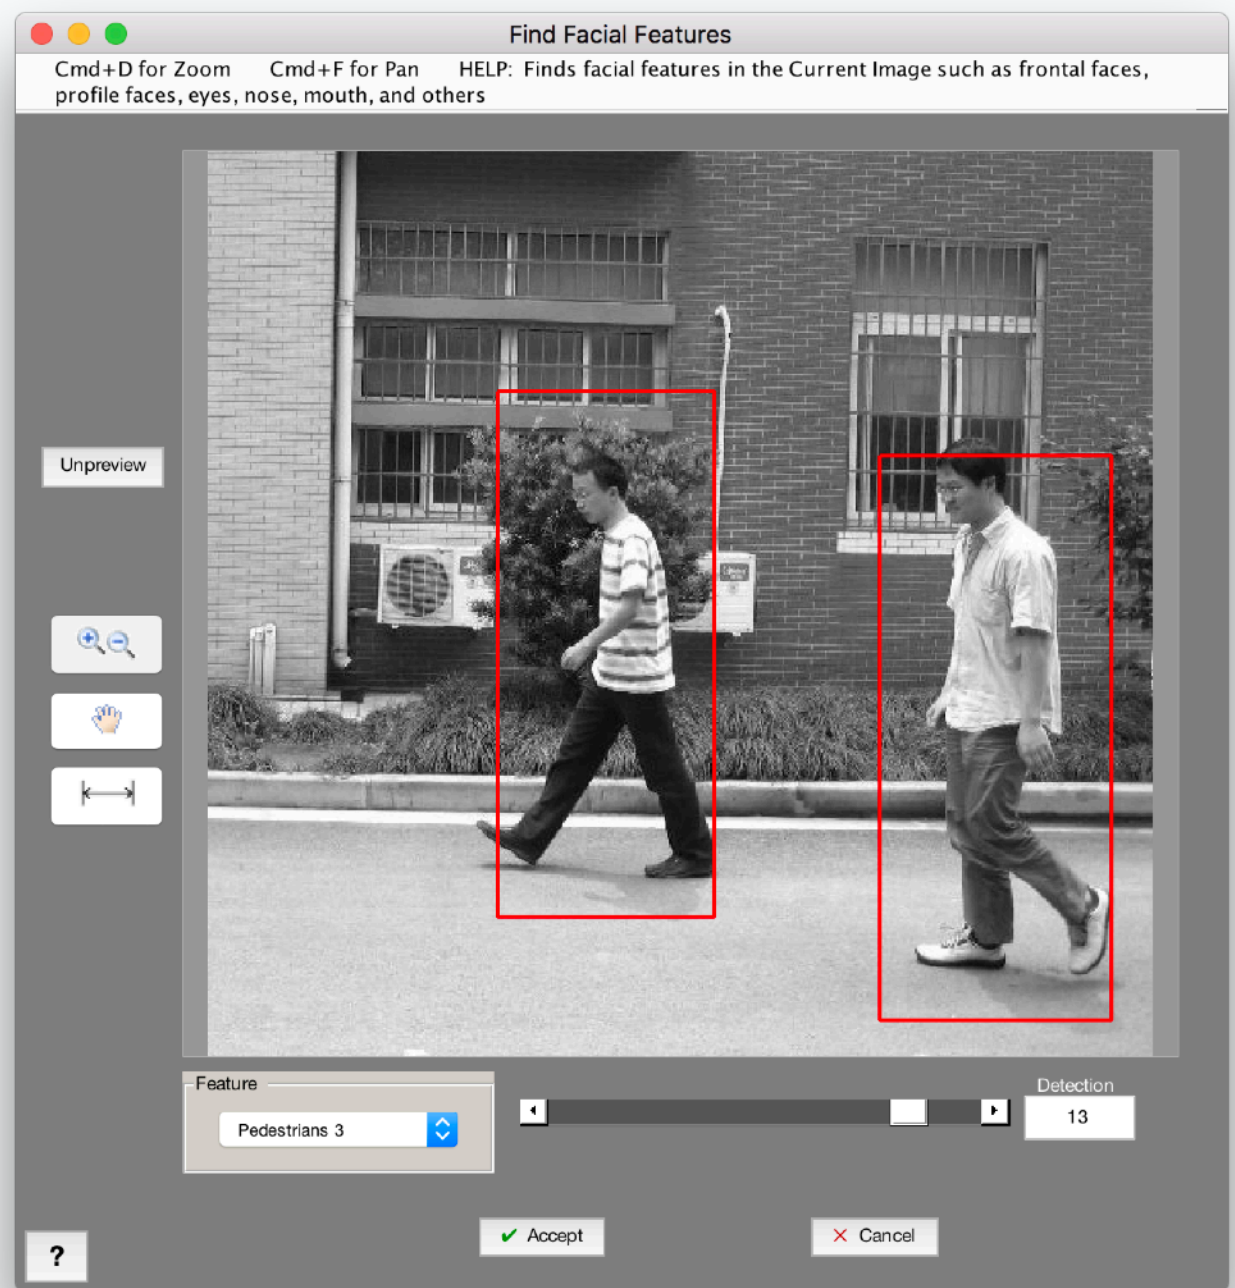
Find Facial Features

Cmd+D for Zoom Cmd+F for Pan HELP: Finds facial features in the Current Image such as frontal faces, profile faces, eyes, nose, mouth, and others

Unpreview

Feature

Pedestrians 3

Detection

13

✔ Accept

✕ Cancel

?